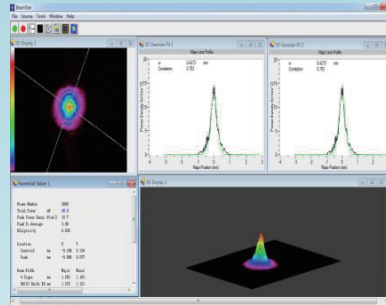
BeamStar
File Source Tools Window Help
2D Display 1
2D Gaussian Fit 1
Major Line Profile
σ 0.0273 mm
Correlation 0.783
Major Position (mm)
2D Gaussian Fit 2
Major Line Profile
σ 0.0273 mm
Correlation 0.783
Major Position (mm)
Numerical Values 1
Frame Number 3988
Total Power nW 40.9
Peak Power Density W/cm2 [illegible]
Peak To Average 3.98
Ellipticity 0.935
Location X Y
Centroid mm -0.198 0.158
Peak mm -0.098 0.077
Beam Width Major Minor
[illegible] mm 1.282 1.191
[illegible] mm 1.372 1.152
3D Display 1